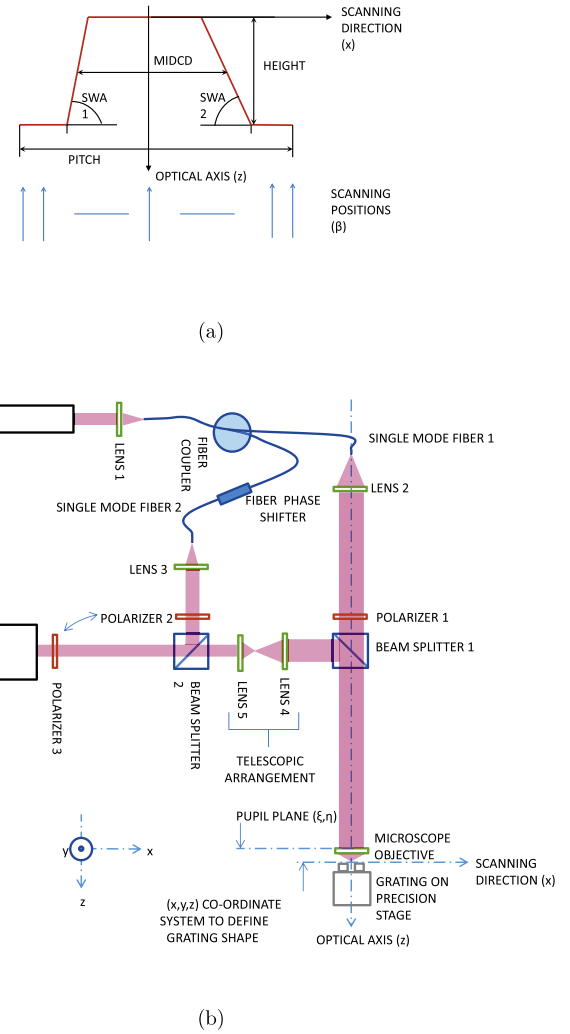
SCANNING DIRECTION (x)

MIDCD

HEIGHT

SWA 1

SWA 2

PITCH

OPTICAL AXIS (z)

SCANNING POSITIONS (β)

(a)

LENS 1

FIBER COUPLER

SINGLE MODE FIBER 1

LENS 2

SINGLE MODE FIBER 2

FIBER PHASE SHIFTER

LENS 3

POLARIZER 2

POLARIZER 1

BEAM SPLITTER 1

POLARIZER 3

BEAM SPLITTER 2

LENS 5

LENS 4

TELESCOPIC ARRANGEMENT

PUPIL PLANE (ξ,η)

MICROSCOPE OBJECTIVE

SCANNING DIRECTION (x)

y

x

z

GRATING ON PRECISION STAGE

(x,y,z) CO-ORDINATE SYSTEM TO DEFINE GRATING SHAPE

OPTICAL AXIS (z)

(b)